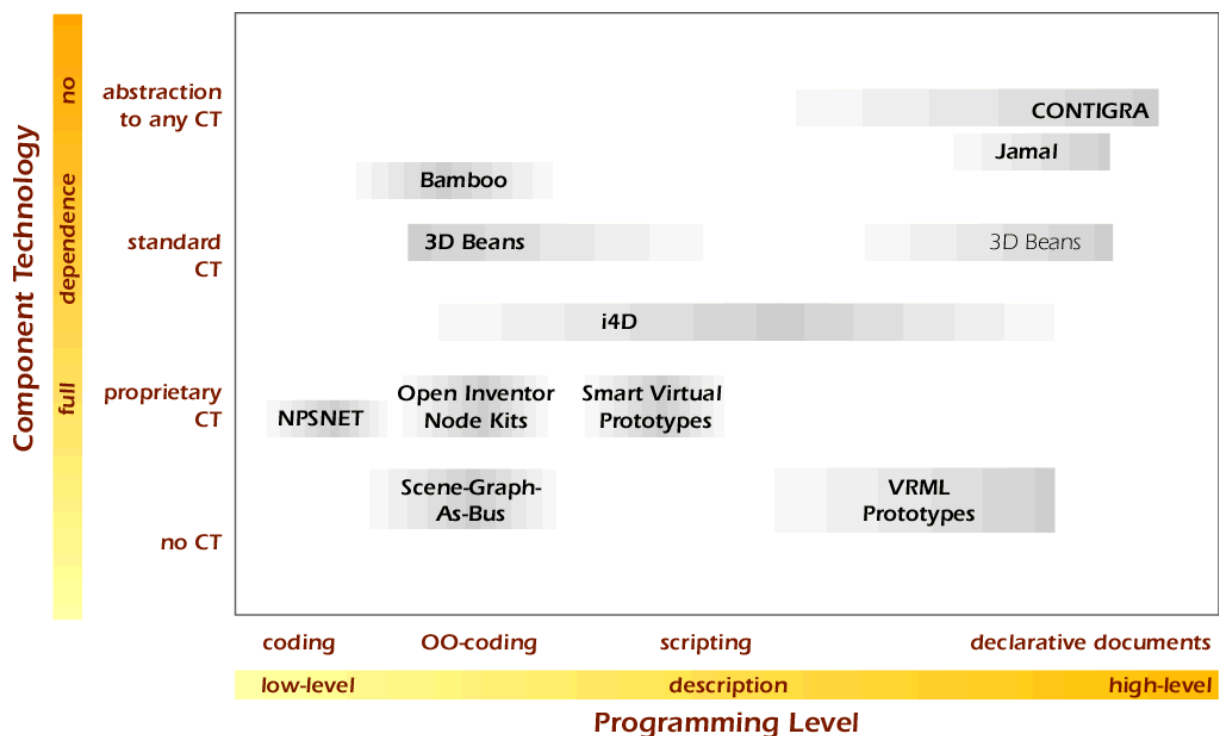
Component Technology

no

dependence

full

abstraction to any CT

standard CT

proprietary CT

no CT

CONTIGRA

Jamal

Bamboo

3D Beans

3D Beans

i4D

NPSNET

Open Inventor Node Kits

Smart Virtual Prototypes

Scene-Graph-As-Bus

VRML Prototypes

coding

OO-coding

scripting

declarative documents

low-level

description

high-level

Programming Level